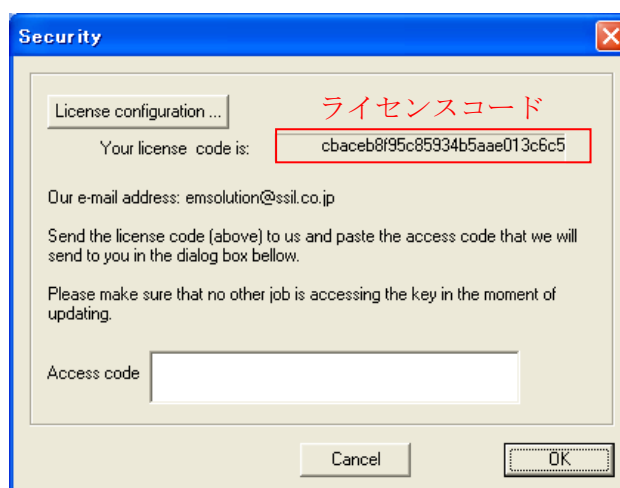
Security

License configuration ...

ライセンスコード

Your license code is: cbaceb8f95c85934b5aae013c6c5

Our e-mail address: emsolution@ssil.co.jp

Send the license code (above) to us and paste the access code that we will send to you in the dialog box bellow.

Please make sure that no other job is accessing the key in the moment of updating.

Access code

Cancel

OK